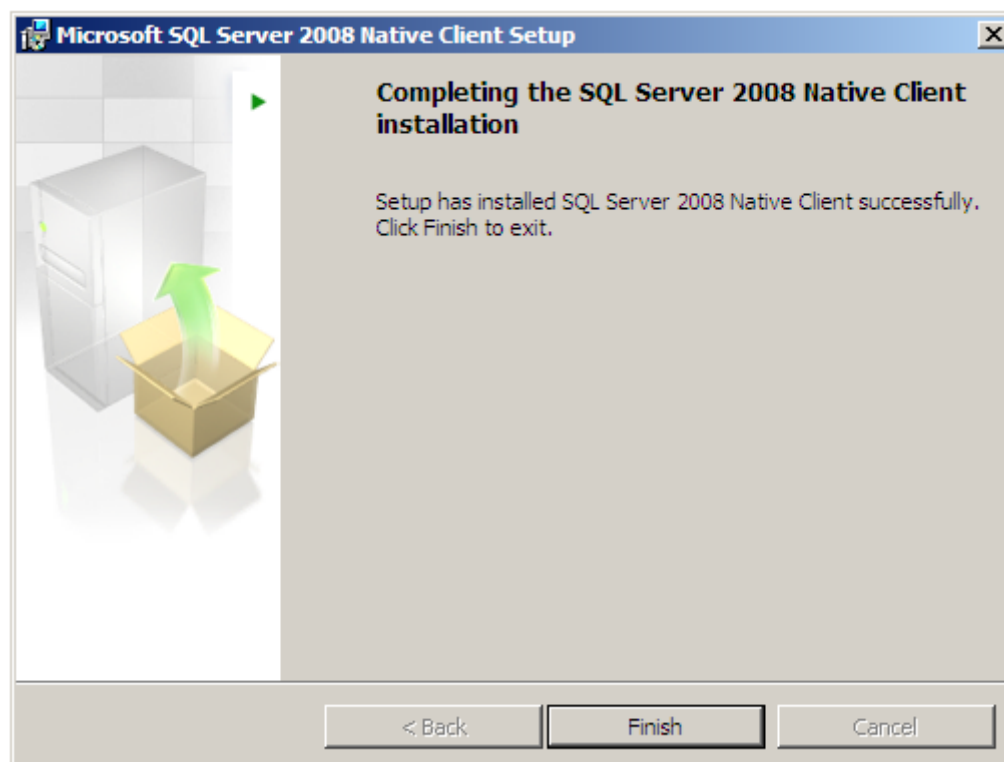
Microsoft SQL Server 2008 Native Client Setup

Completing the SQL Server 2008 Native Client installation

Setup has installed SQL Server 2008 Native Client successfully. Click Finish to exit.

< Back
Finish
Cancel